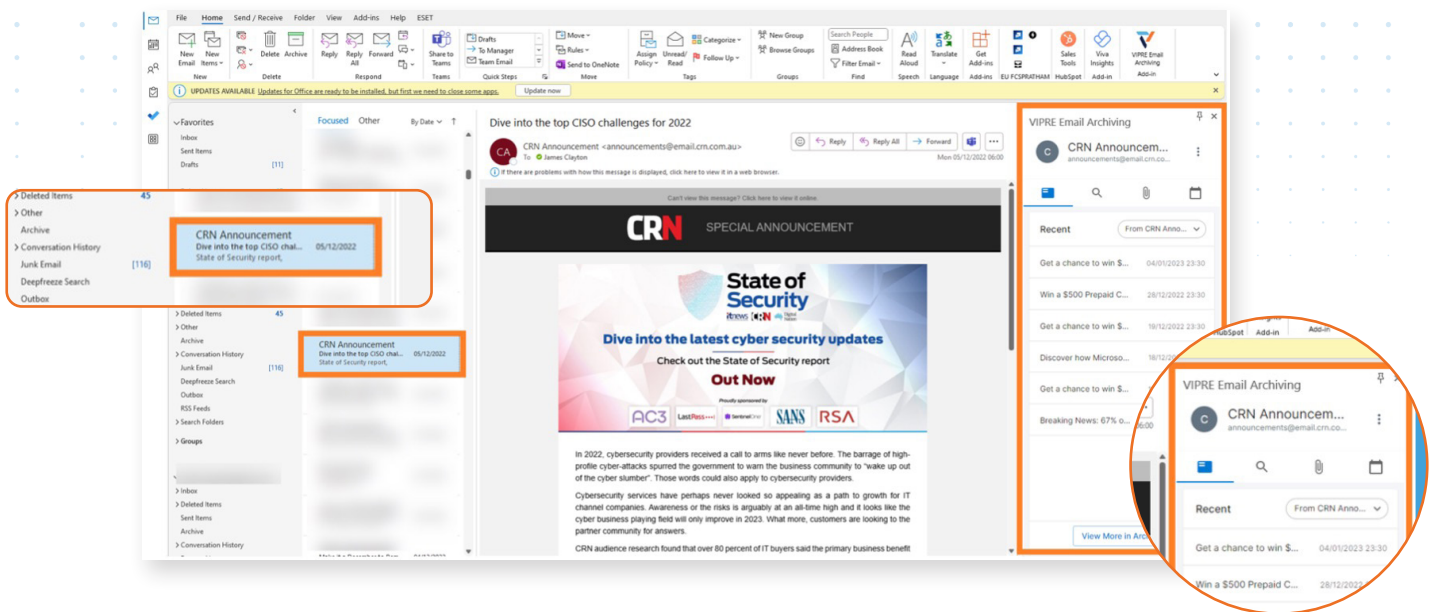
File Home Send / Receive Folder View Add-ins Help ESET

New Email New Items New Delete Archive Delete Reply Reply All Forward Respond Share to Teams Teams Drafts To Manager Team Email Quick Steps Move Rules Send to OneNote Move Assign Policy Unread/Read Categorize Follow Up Tags New Group Browse Groups Groups Search People Address Book Filter Email Find Read Aloud Speech Translate Language Get Add-ins Add-ins EU FCSPRATHAM HubSpot Sales Tools Viva Insights Add-in VIPRE Email Archiving Add-in

UPDATES AVAILABLE Updates for Office are ready to be installed, but first we need to close some apps. Update now

Favorites
Inbox
Sent Items
Drafts [11]

Deleted Items 45
Other
Archive
Conversation History
Junk Email [116]
Deepfreeze Search
Outbox

CRN Announcement
Dive into the top CISO chal... 05/12/2022
State of Security report,

Deleted Items 45
Other
Archive
Conversation History
Junk Email [116]
Deepfreeze Search
Outbox
RSS Feeds
Search Folders
Groups

Inbox
Deleted Items
Sent Items
Archive
Conversation History

Focused Other By Date

CRN Announcement
Dive into the top CISO chal... 05/12/2022
State of Security report,

Dive into the top CISO challenges for 2022

CA CRN Announcement <announcements@email.crn.com.au>
To James Clayton
Reply Reply All Forward
Mon 05/12/2022 06:00
If there are problems with how this message is displayed, click here to view it in a web browser.

Can't view this message? Click here to view it online

CRN SPECIAL ANNOUNCEMENT

State of Security
itnews CRN
Dive into the latest cyber security updates
Check out the State of Security report
Out Now
Proudly sponsored by
AC3 LastPass SentinelOne SANS RSA

In 2022, cybersecurity providers received a call to arms like never before. The barrage of high-profile cyber-attacks spurred the government to warn the business community to "wake up out of the cyber slumber". Those words could also apply to cybersecurity providers.

Cybersecurity services have perhaps never looked so appealing as a path to growth for IT channel companies. Awareness or the risks is arguably at an all-time high and it looks like the cyber business playing field will only improve in 2023. What more, customers are looking to the partner community for answers.

CRN audience research found that over 80 percent of IT buyers said the primary business benefit

VIPRE Email Archiving
C CRN Announcem...
announcements@email.crn.co...

Recent From CRN Anno...
Get a chance to win $... 04/01/2023 23:30
Win a $500 Prepaid C... 28/12/2022 23:30
Get a chance to win $... 19/12/2022 23:30
Discover how Microso... 18/12/
Get a chance to win $...
Breaking News: 67% o...
View More in Arc

HubSpot Add-in Add-in

VIPRE Email Archiving
C CRN Announcem...
announcements@email.crn.co...
Recent From CRN Anno...
Get a chance to win $... 04/01/2023 23:30
Win a $500 Prepaid C... 28/12/2022